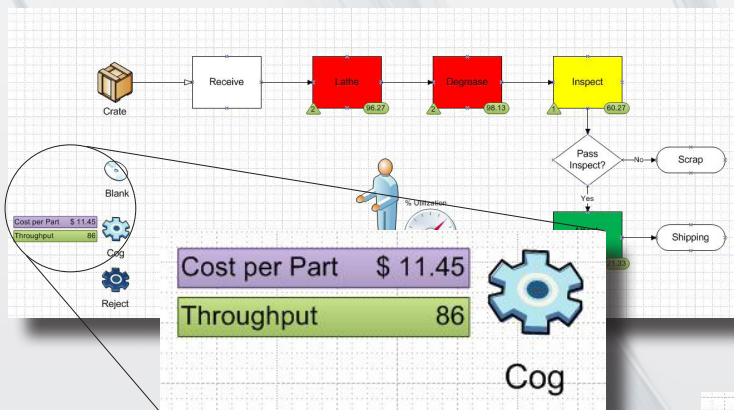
Crate

Receive

Lathe

2

96.27

Degrease

2

98.13

Inspect

1

60.27

Pass Inspect?

No

Scrap

Yes

Shipping

21.33

Blank

% Utilization

Cost per Part $ 11.45

Throughput 86

Cog

Reject

Cost per Part $ 11.45

Throughput 86

Cog